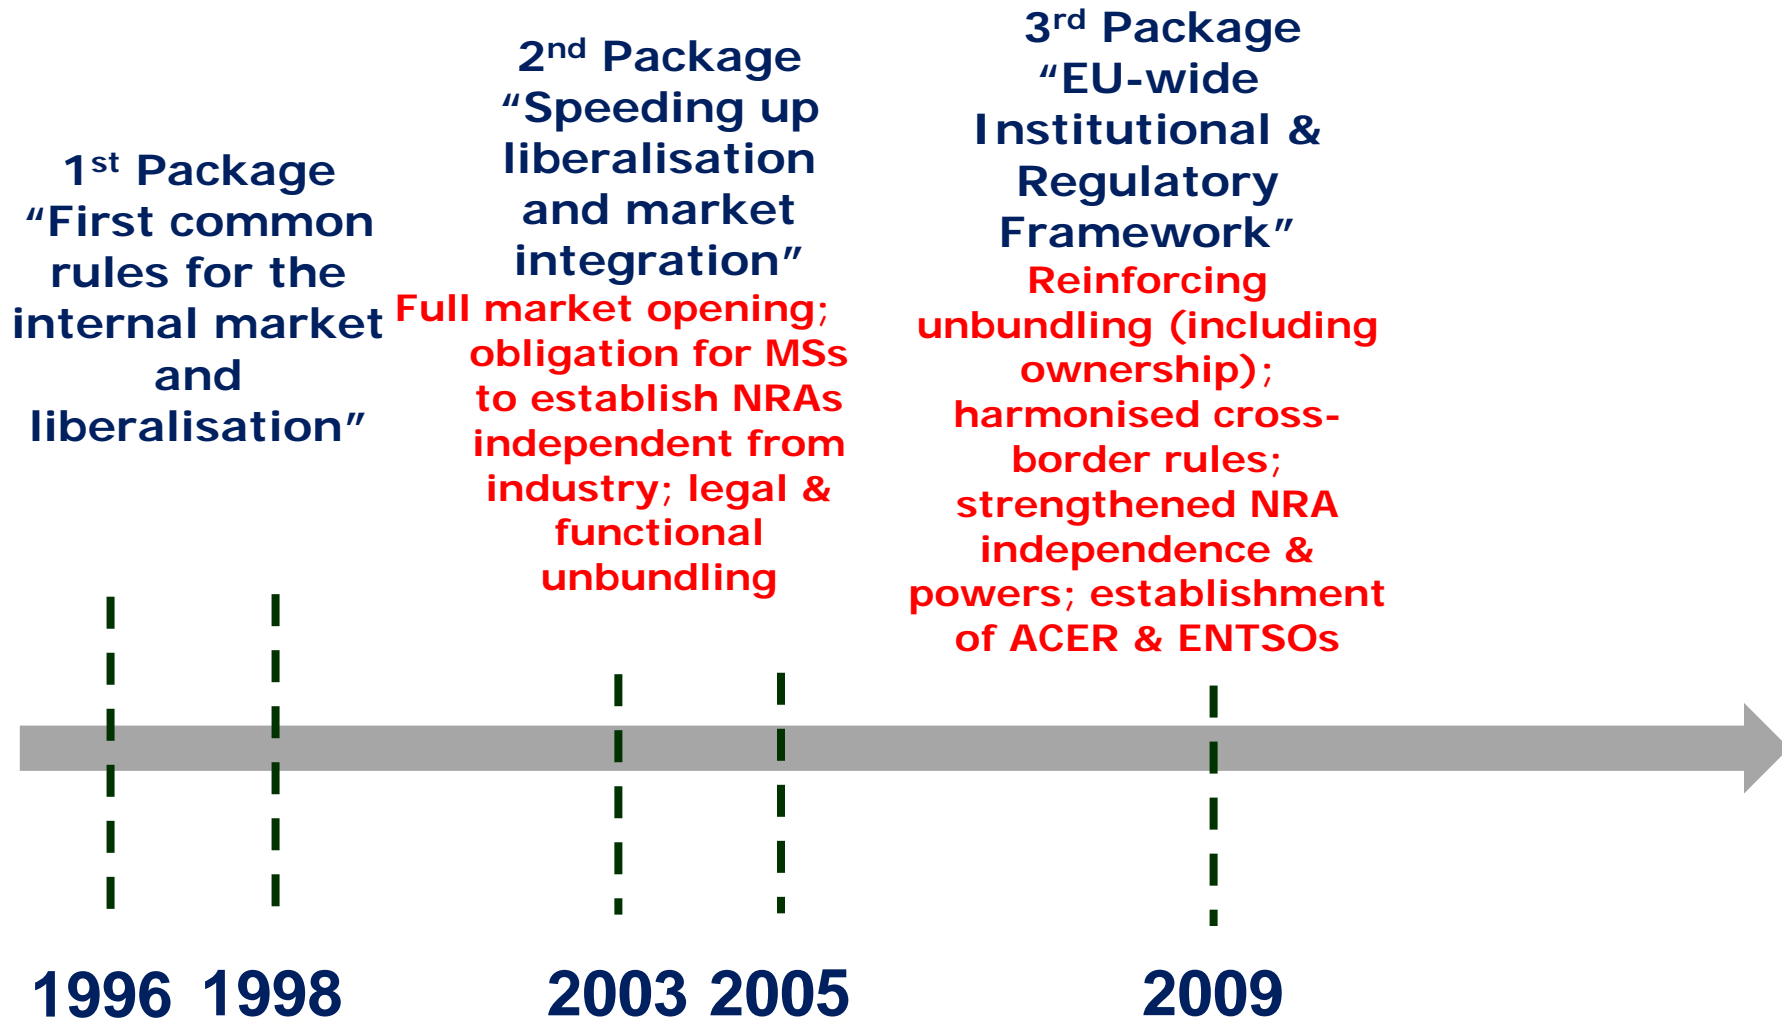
1$^{st}$ Package
“First common rules for the internal market and liberalisation”

2$^{nd}$ Package
“Speeding up liberalisation and market integration”
Full market opening; obligation for MSs to establish NRAs independent from industry; legal & functional unbundling

3$^{rd}$ Package
“EU-wide Institutional & Regulatory Framework”
Reinforcing unbundling (including ownership); harmonised cross-border rules; strengthened NRA independence & powers; establishment of ACER & ENTSOs

1996 1998 2003 2005 2009